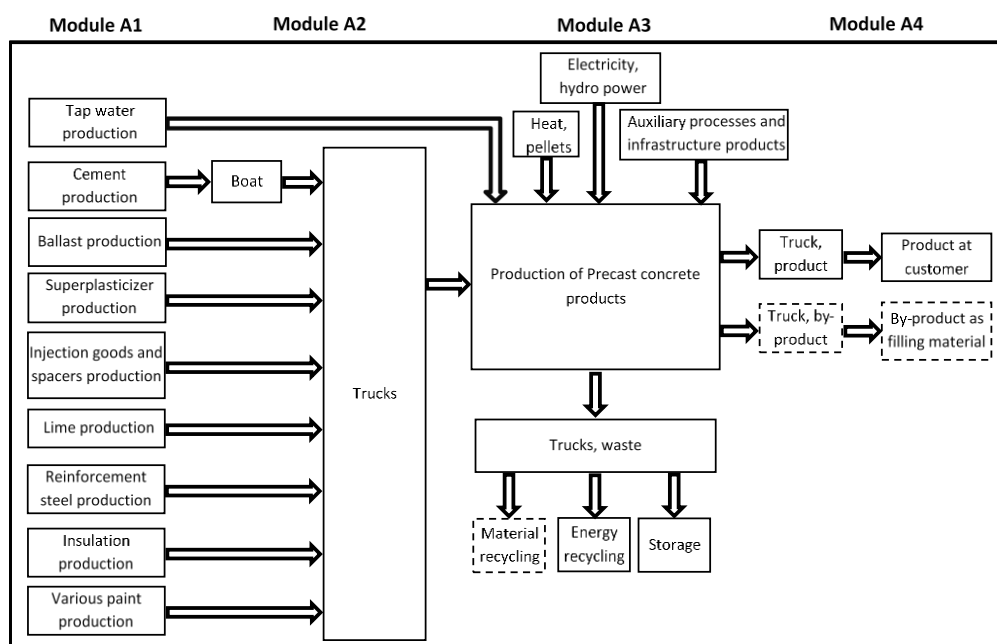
Module A1

Module A2

Module A3

Module A4

Tap water production

Cement production

Boat

Ballast production

Superplasticizer production

Injection goods and spacers production

Lime production

Reinforcement steel production

Insulation production

Various paint production

Trucks

Electricity, hydro power

Heat, pellets

Auxiliary processes and infrastructure products

Production of Precast concrete products

Truck, product

Product at customer

Truck, by-product

By-product as filling material

Trucks, waste

Material recycling

Energy recycling

Storage